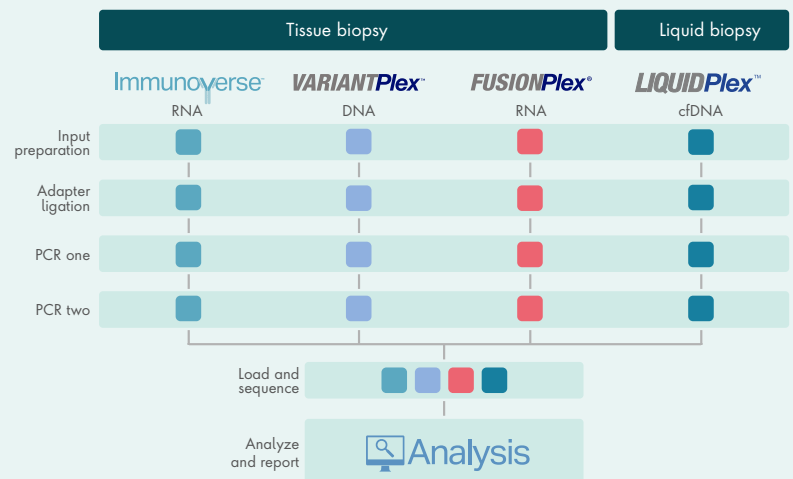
Tissue biopsy

Liquid biopsy

Immunoverse™

VARIANTPlex™

FUSIONPlex®

LIQUIDPlex™

RNA

DNA

RNA

cfDNA

Input preparation

Adapter ligation

PCR one

PCR two

Load and sequence

Analyze and report

Analysis